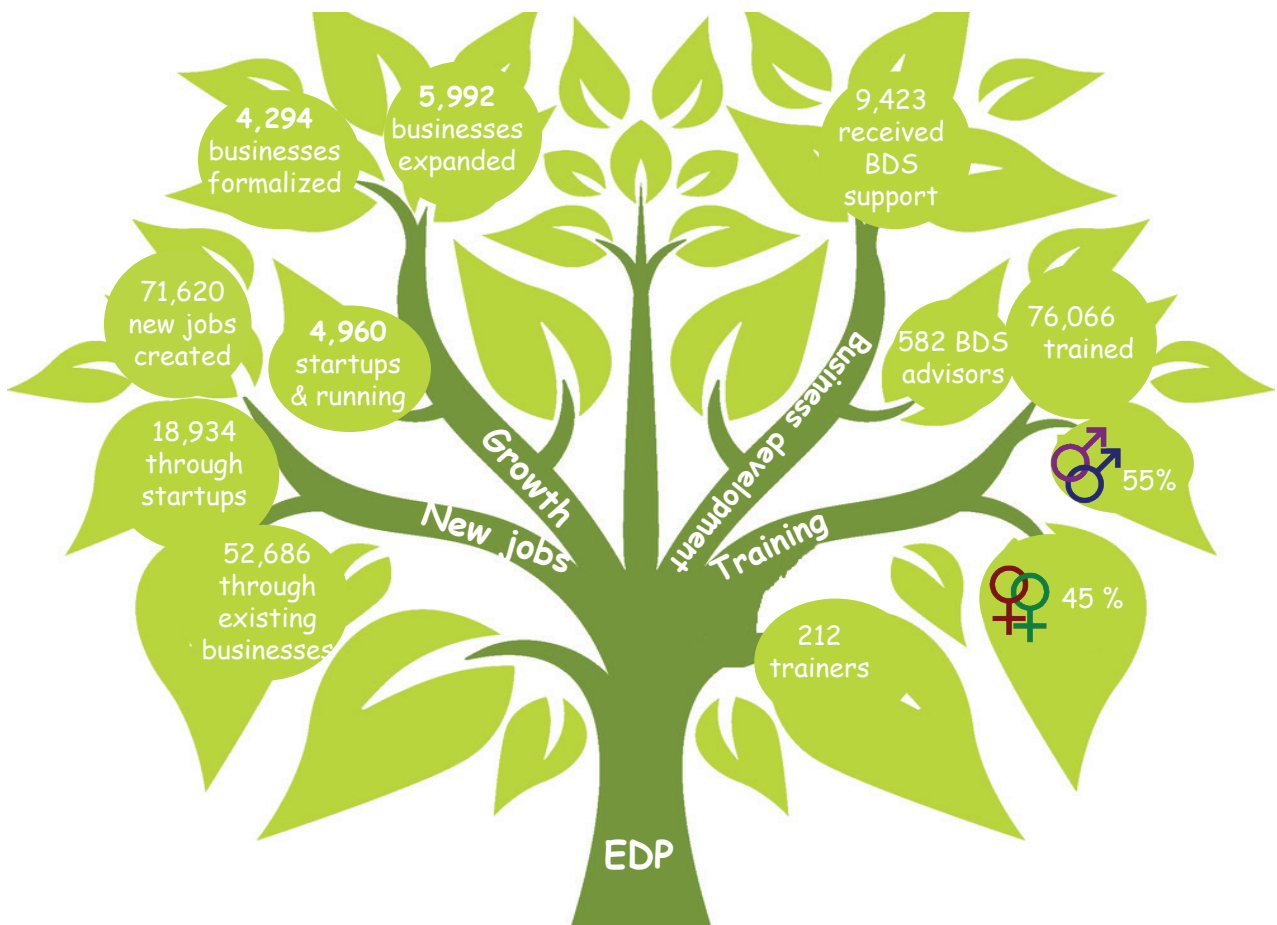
4,294 businesses formalized

5,992 businesses expanded

9,423 received BDS support

71,620 new jobs created

4,960 startups & running

582 BDS advisors

76,066 trained

18,934 through startups

55%

52,686 through existing businesses

45 %

212 trainers

Growth

New jobs

Business development

Training

EDP